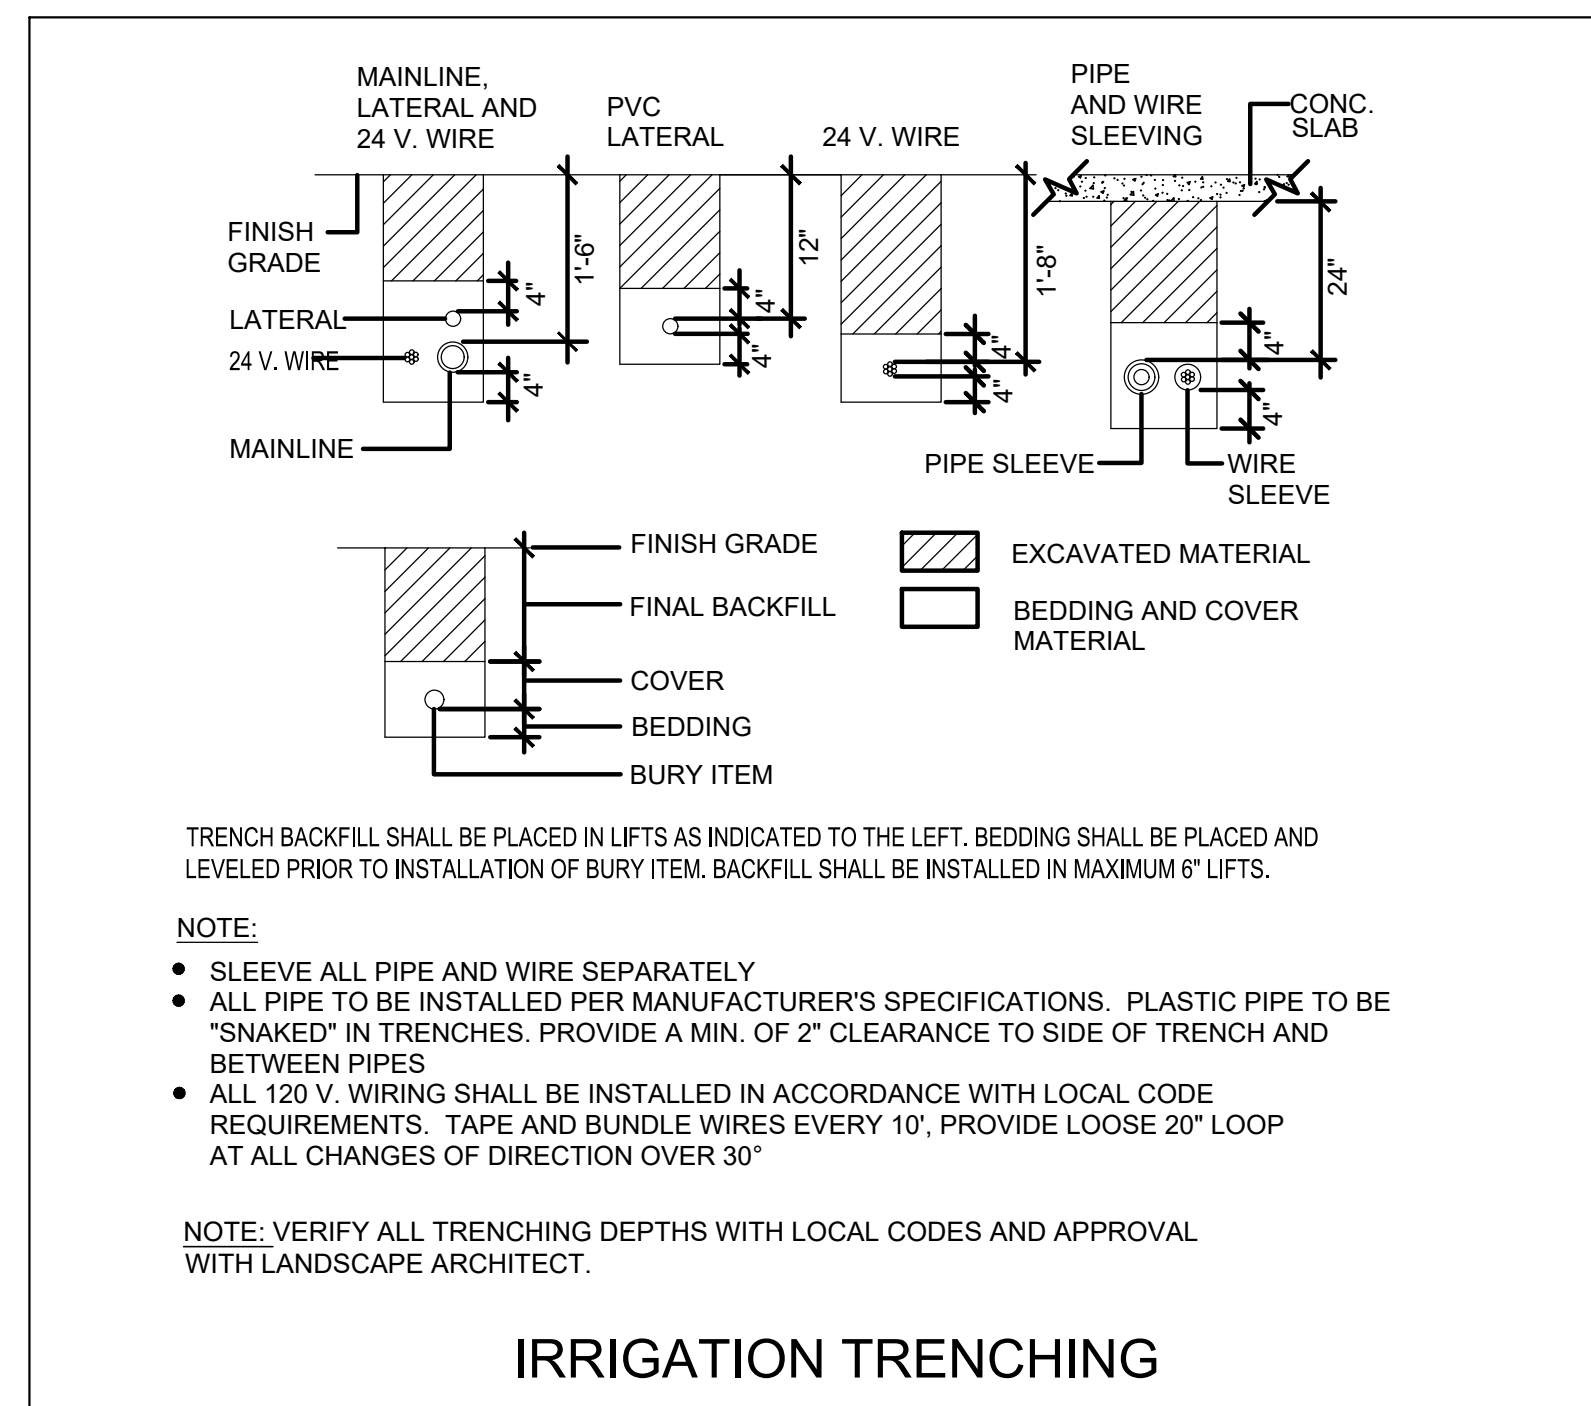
MAINLINE, LATERAL AND 24 V. WIRE

PVC LATERAL

24 V. WIRE

PIPE AND WIRE SLEEVING

CONC. SLAB

FINISH GRADE

LATERAL

24 V. WIRE

MAINLINE

1'-6"

4"

4"

12"

4"

4"

1'-8"

4"

4"

24"

4"

4"

PIPE SLEEVE

WIRE SLEEVE

FINISH GRADE

FINAL BACKFILL

COVER

BEDDING

BURY ITEM

EXCAVATED MATERIAL

BEDDING AND COVER MATERIAL

TRENCH BACKFILL SHALL BE PLACED IN LIFTS AS INDICATED TO THE LEFT. BEDDING SHALL BE PLACED AND LEVELED PRIOR TO INSTALLATION OF BURY ITEM. BACKFILL SHALL BE INSTALLED IN MAXIMUM 6" LIFTS.

NOTE:

- SLEEVE ALL PIPE AND WIRE SEPARATELY
- ALL PIPE TO BE INSTALLED PER MANUFACTURER'S SPECIFICATIONS. PLASTIC PIPE TO BE "SNAKED" IN TRENCHES. PROVIDE A MIN. OF 2" CLEARANCE TO SIDE OF TRENCH AND BETWEEN PIPES
- ALL 120 V. WIRING SHALL BE INSTALLED IN ACCORDANCE WITH LOCAL CODE REQUIREMENTS. TAPE AND BUNDLE WIRES EVERY 10', PROVIDE LOOSE 20" LOOP AT ALL CHANGES OF DIRECTION OVER 30°

NOTE: VERIFY ALL TRENCHING DEPTHS WITH LOCAL CODES AND APPROVAL WITH LANDSCAPE ARCHITECT.

IRRIGATION TRENCHING